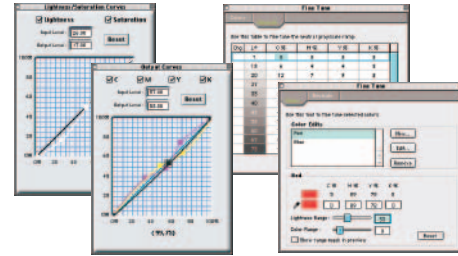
Lightness/Saturation Curves

Lightness

Saturation

Input Level: 50.00

Output Level: 77.00

Reset

100%

Output Curves

C

M

Y

K

Input Level: 97.00

Output Level: 93.00

Reset

100%

0%

50%

100%

C%, M%

Fine Tune

Use this table to fine tune the neutral grayscale ramp.

| Gry | L* | C % | M % | Y % | K % |
|---|---|---|---|---|---|
| 1 | 99 | 0 | 0 | 0 | 0 |
| 10 | 6 | 5 | 5 | 5 | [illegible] |
| 20 | 12 | 7 | 8 | 8 | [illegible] |
| 30 | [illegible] | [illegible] | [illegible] | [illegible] | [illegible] |
| 40 | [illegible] | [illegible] | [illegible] | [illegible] | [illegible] |

Fine Tune

Use this tool to fine tune selected colors.

Color Edits

Red

Blue

New...

Edit...

Remove

Red

C % M % Y % K %

0 99 70 0

0 75 30 0

Lightness Range: 50

Color Range: 6

Show range mask in preview

Reset